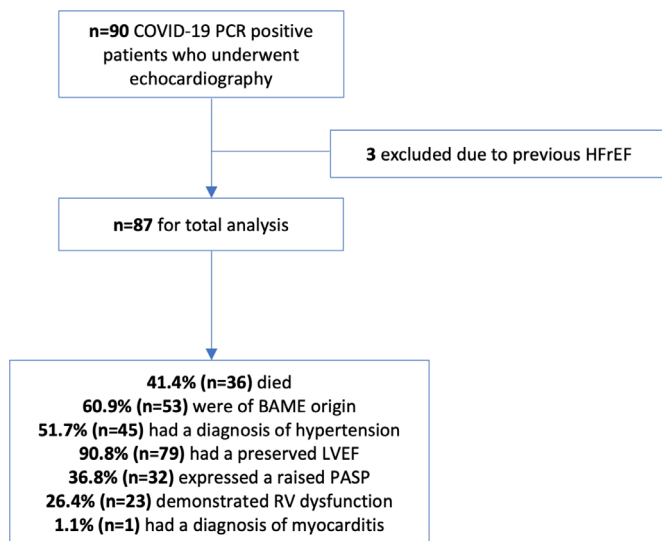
n=90 COVID-19 PCR positive patients who underwent echocardiography

3 excluded due to previous HFrEF

n=87 for total analysis

41.4% (n=36) died
60.9% (n=53) were of BAME origin
51.7% (n=45) had a diagnosis of hypertension
90.8% (n=79) had a preserved LVEF
36.8% (n=32) expressed a raised PASP
26.4% (n=23) demonstrated RV dysfunction
1.1% (n=1) had a diagnosis of myocarditis